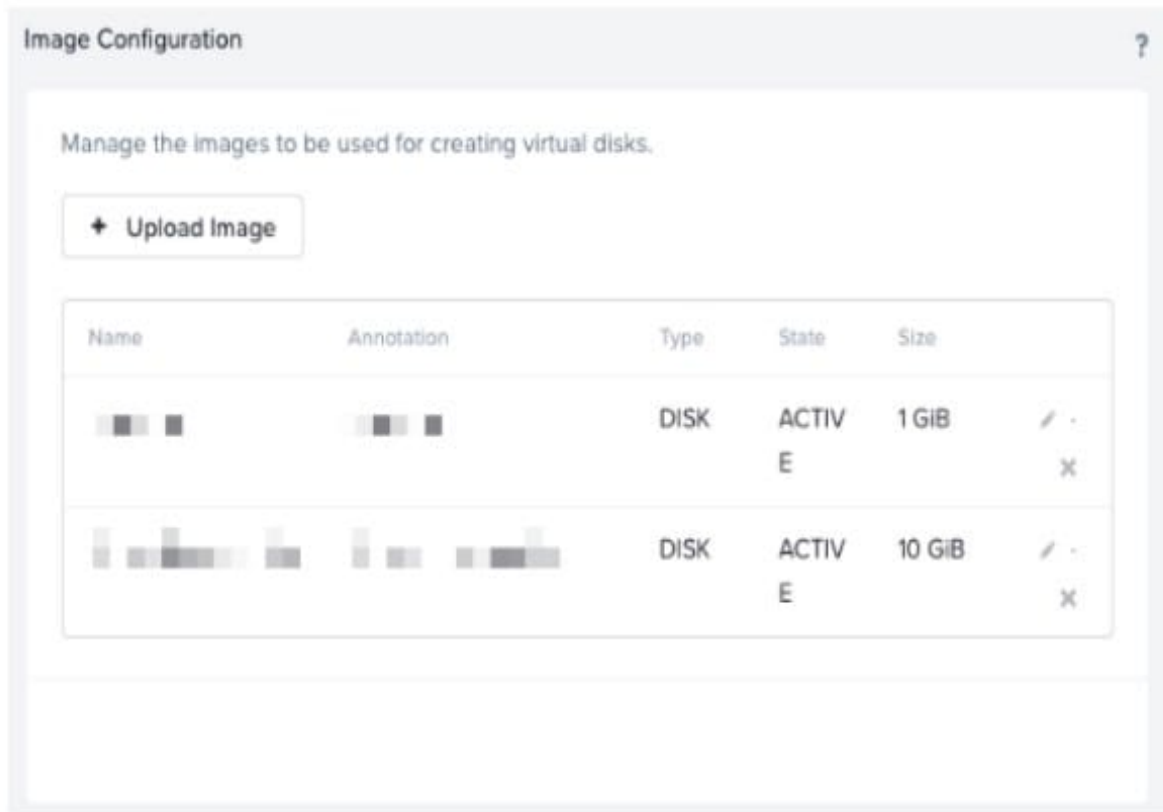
Image Configuration ?

Manage the images to be used for creating virtual disks.

+ Upload Image

| Name | Annotation | Type | State | Size |
|---|---|---|---|---|
| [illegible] | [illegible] | DISK | ACTIVE | 1 GiB |
| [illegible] | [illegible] | DISK | ACTIVE | 10 GiB |